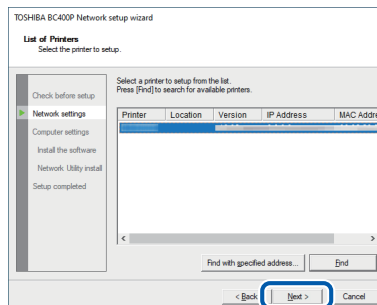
TOSHIBA BC400P Network setup wizard

List of Printers
Select the printer to setup.

Check before setup
Network settings
Computer settings
Install the software
Network Utility install
Setup completed

Select a printer to setup from the list.
Press [Find] to search for available printers.

| Printer | Location | Version | IP Address | MAC Addre |
|---|---|---|---|---|
| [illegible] | | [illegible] | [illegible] | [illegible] |

Find with specified address... Find

< Back Next > Cancel